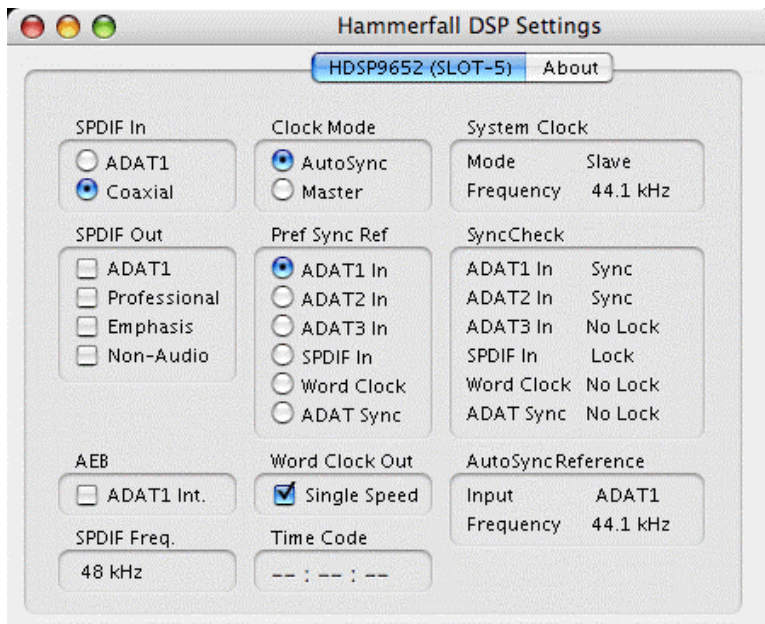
Hammerfall DSP Settings

HDSP9652 (SLOT-5) About

SPDIF In
ADAT1
Coaxial

SPDIF Out
ADAT1
Professional
Emphasis
Non-Audio

AEB
ADAT1 Int.

SPDIF Freq.
48 kHz

Clock Mode
AutoSync
Master

Pref Sync Ref
ADAT1 In
ADAT2 In
ADAT3 In
SPDIF In
Word Clock
ADAT Sync

Word Clock Out
Single Speed

Time Code
-- : -- : --

System Clock
Mode Slave
Frequency 44.1 kHz

SyncCheck
ADAT1 In Sync
ADAT2 In Sync
ADAT3 In No Lock
SPDIF In Lock
Word Clock No Lock
ADAT Sync No Lock

AutoSync Reference
Input ADAT1
Frequency 44.1 kHz